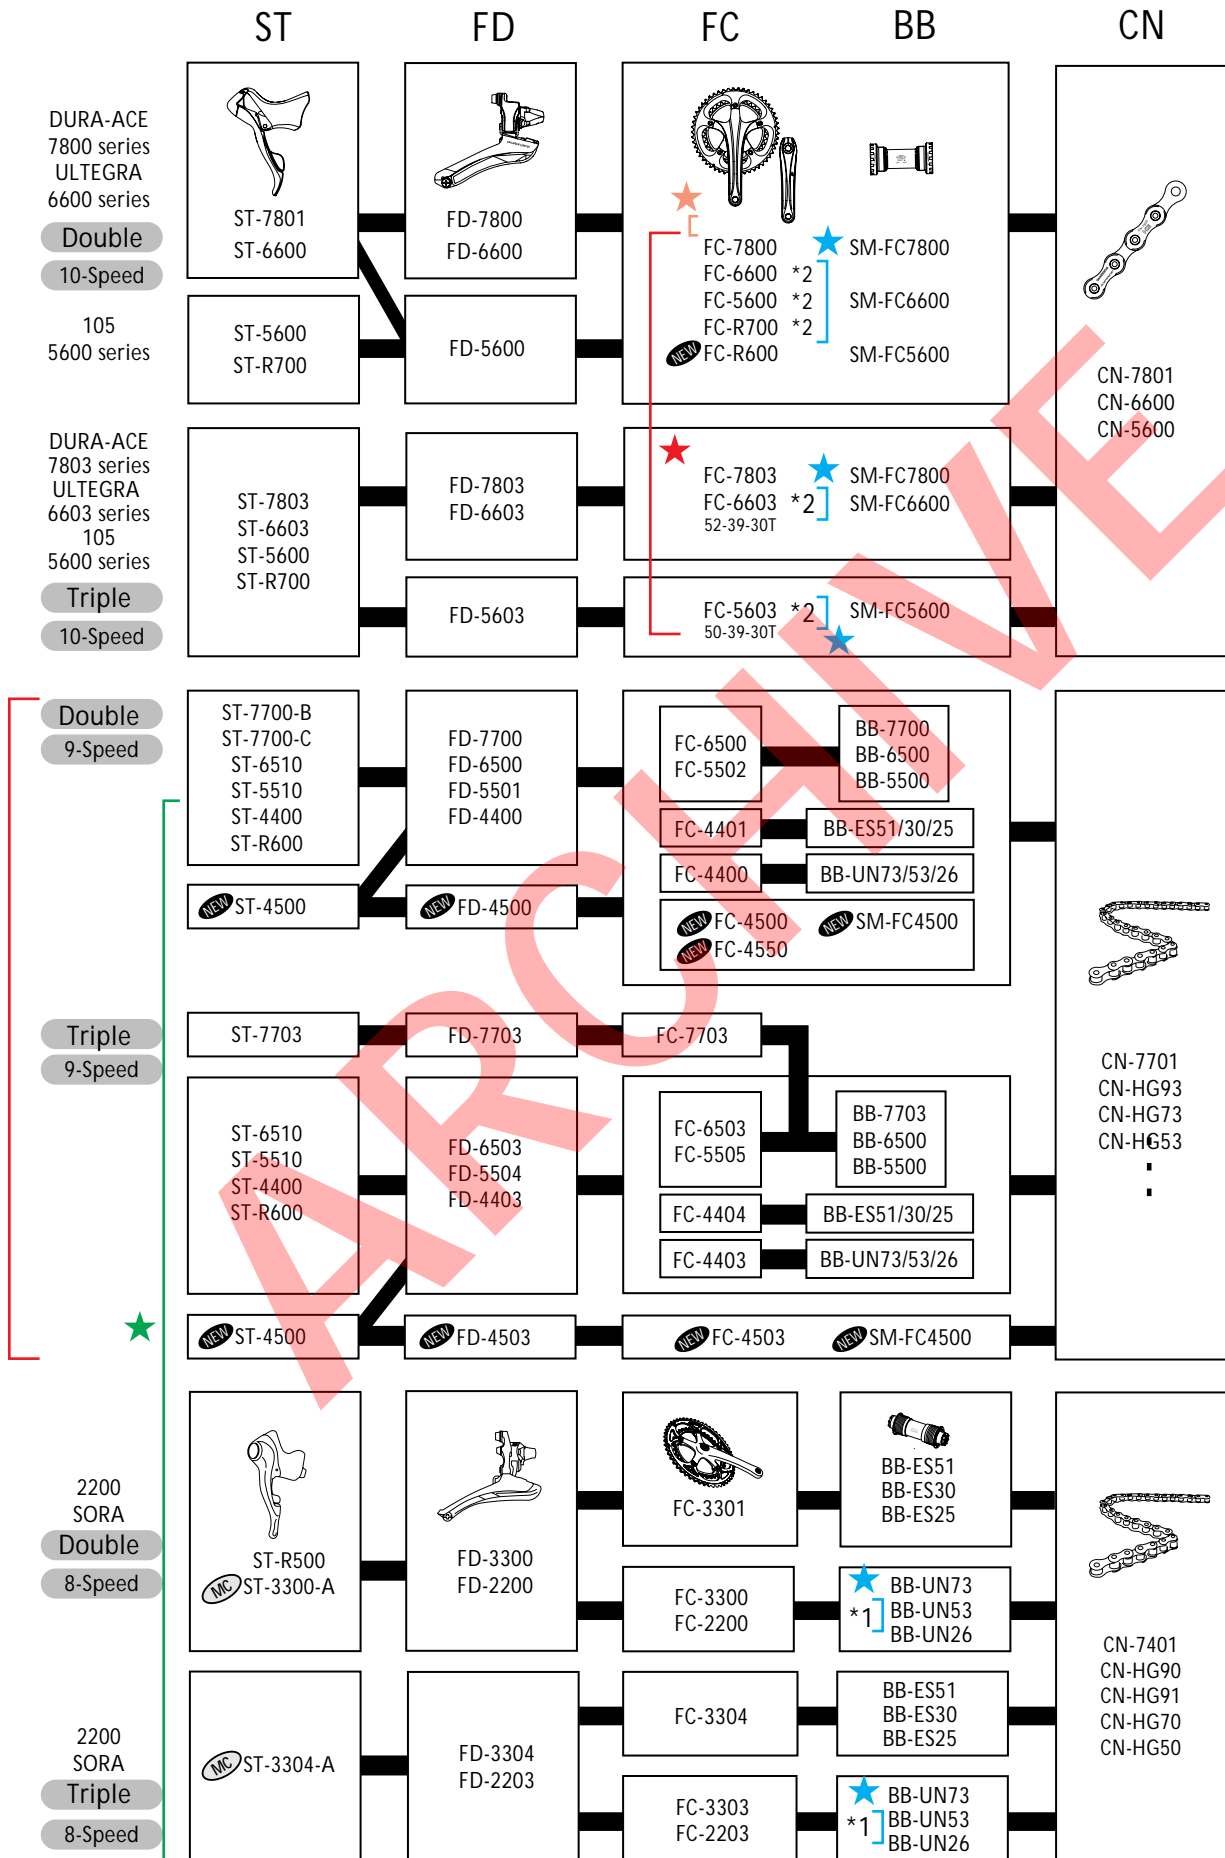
ST FD FC BB CN

DURA-ACE 7800 series ULTEGRA 6600 series
Double
10-Speed
105 5600 series

ST-7801
ST-6600

ST-5600
ST-R700

FD-7800
FD-6600

FD-5600

FC-7800
FC-6600 *2
FC-5600 *2
FC-R700 *2
NEW FC-R600

SM-FC7800
SM-FC6600
SM-FC5600

CN-7801
CN-6600
CN-5600

DURA-ACE 7803 series ULTEGRA 6603 series 105 5600 series
Triple
10-Speed

ST-7803
ST-6603
ST-5600
ST-R700

FD-7803
FD-6603

FD-5603

FC-7803
FC-6603 *2
52-39-30T

SM-FC7800
SM-FC6600

FC-5603 *2
50-39-30T

SM-FC5600

Double
9-Speed

ST-7700-B
ST-7700-C
ST-6510
ST-5510
ST-4400
ST-R600

NEW ST-4500

FD-7700
FD-6500
FD-5501
FD-4400

NEW FD-4500

FC-6500
FC-5502

BB-7700
BB-6500
BB-5500

FC-4401
BB-ES51/30/25

FC-4400
BB-UN73/53/26

NEW FC-4500
NEW FC-4550
NEW SM-FC4500

Triple
9-Speed

ST-7703
FD-7703
FC-7703

ST-6510
ST-5510
ST-4400
ST-R600

FD-6503
FD-5504
FD-4403

FC-6503
FC-5505

BB-7703
BB-6500
BB-5500

FC-4404
BB-ES51/30/25

FC-4403
BB-UN73/53/26

NEW ST-4500
NEW FD-4503
NEW FC-4503
NEW SM-FC4500

CN-7701
CN-HG93
CN-HG73
CN-HG53
⋮

2200 SORA
Double
8-Speed

ST-R500
MC ST-3300-A

FD-3300
FD-2200

FC-3301

BB-ES51
BB-ES30
BB-ES25

FC-3300
FC-2200

BB-UN73
*1 BB-UN53
BB-UN26

2200 SORA
Triple
8-Speed

MC ST-3304-A

FD-3304
FD-2203

FC-3304

BB-ES51
BB-ES30
BB-ES25

FC-3303
FC-2203

BB-UN73
*1 BB-UN53
BB-UN26

CN-7401
CN-HG90
CN-HG91
CN-HG70
CN-HG50

ARCHIVE